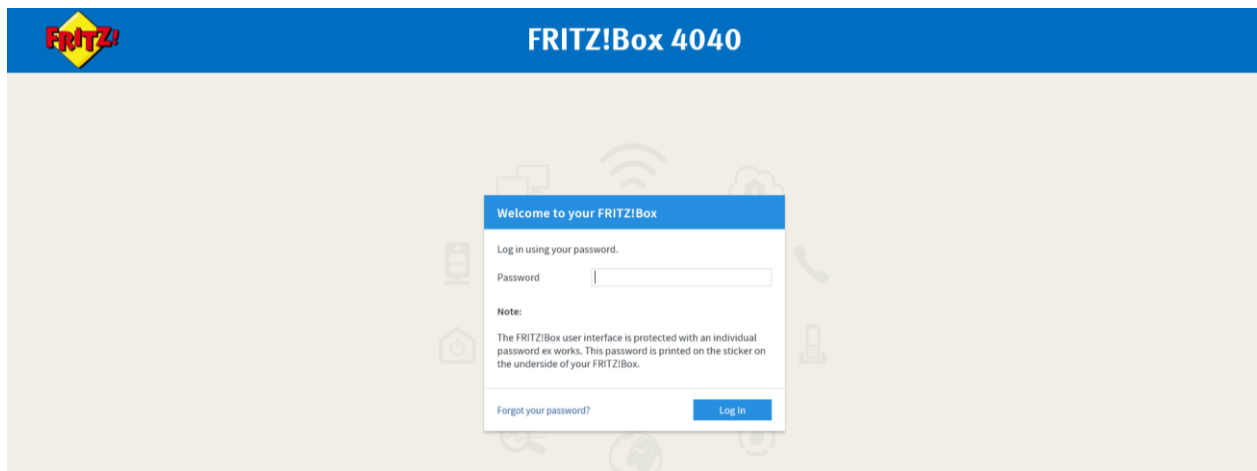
FRITZ!

FRITZ!Box 4040

Welcome to your FRITZ!Box

Log in using your password.

Password

Note:

The FRITZ!Box user interface is protected with an individual password ex works. This password is printed on the sticker on the underside of your FRITZ!Box.

Forgot your password?

Log In